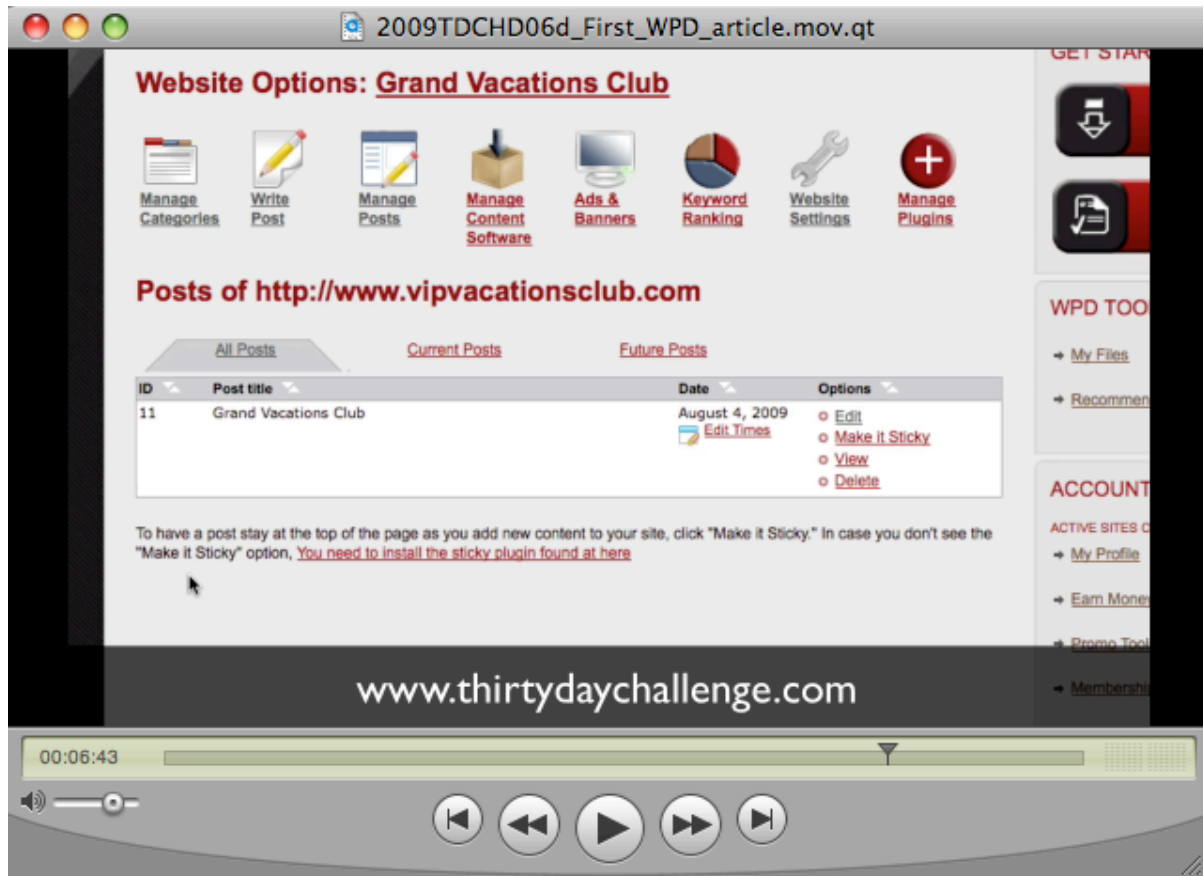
2009TDCHD06d_First_WPD_article.mov.qt

Website Options: Grand Vacations Club

Manage Categories
Write Post
Manage Posts
Manage Content Software
Ads & Banners
Keyword Ranking
Website Settings
Manage Plugins

Posts of http://www.vipvacationsclub.com

All Posts
Current Posts
Future Posts

| ID | Post title | Date | Options |
|---|---|---|---|
| 11 | Grand Vacations Club | August 4, 2009 Edit Times | Edit Make it Sticky View Delete |

To have a post stay at the top of the page as you add new content to your site, click "Make it Sticky." In case you don't see the "Make it Sticky" option, You need to install the sticky plugin found at here

GET STAR

WPD TOO
My Files
Recommen

ACCOUNT
ACTIVE SITES C
My Profile
Earn Mone
Promo Too
Membershi

www.thirtydaychallenge.com

00:06:43